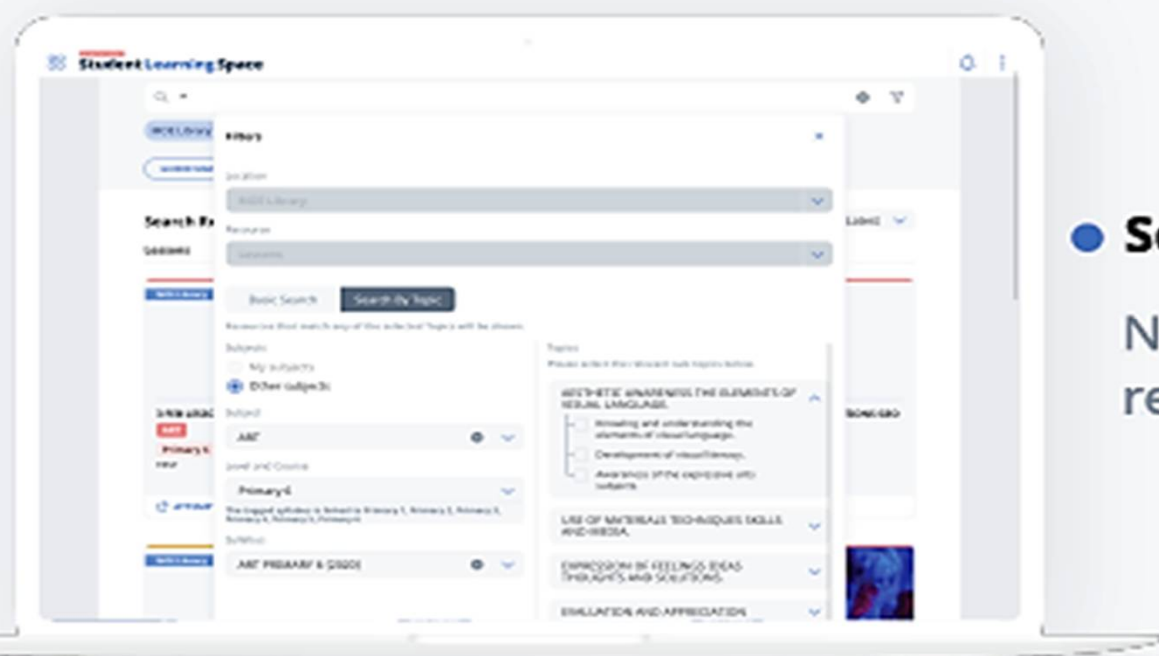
Student Learning Space

Search Re

Filters

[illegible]

Basic Search

Search By Topic

Subjects

My subjects

Other subjects

Subject

ART

Level and Course

Primary 6

Syllabus

ART PRIMARY 6 (2020)

Topics

AESTHETIC AWARENESS THE ELEMENTS OF VISUAL LANGUAGE

Knowing and understanding the elements of visual language.

Development of visual literacy.

Awareness of the expressive arts subjects.

USE OF MATERIALS TECHNIQUES SKILLS AND MEDIA

EXPRESSION OF FEELINGS IDEAS THOUGHTS AND SOLUTIONS

EVALUATION AND APPRECIATION

Se

N

re